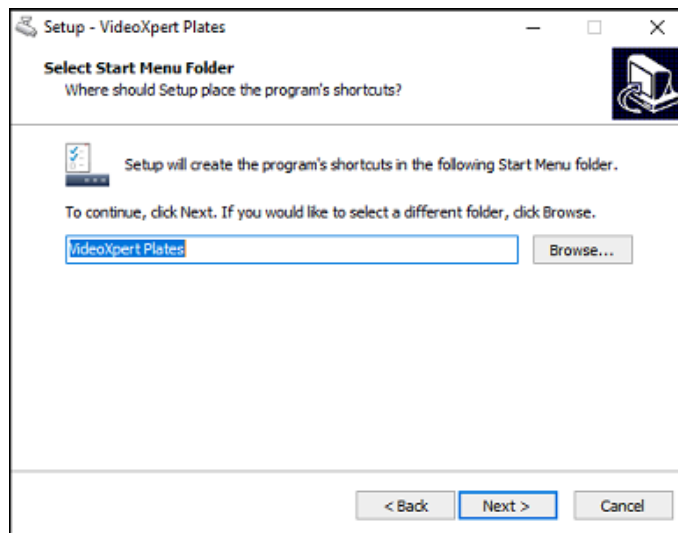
Setup - VideoXpert Plates

Select Start Menu Folder
Where should Setup place the program's shortcuts?

Setup will create the program's shortcuts in the following Start Menu folder.

To continue, click Next. If you would like to select a different folder, click Browse.

VideoXpert Plates

Browse...

< Back

Next >

Cancel